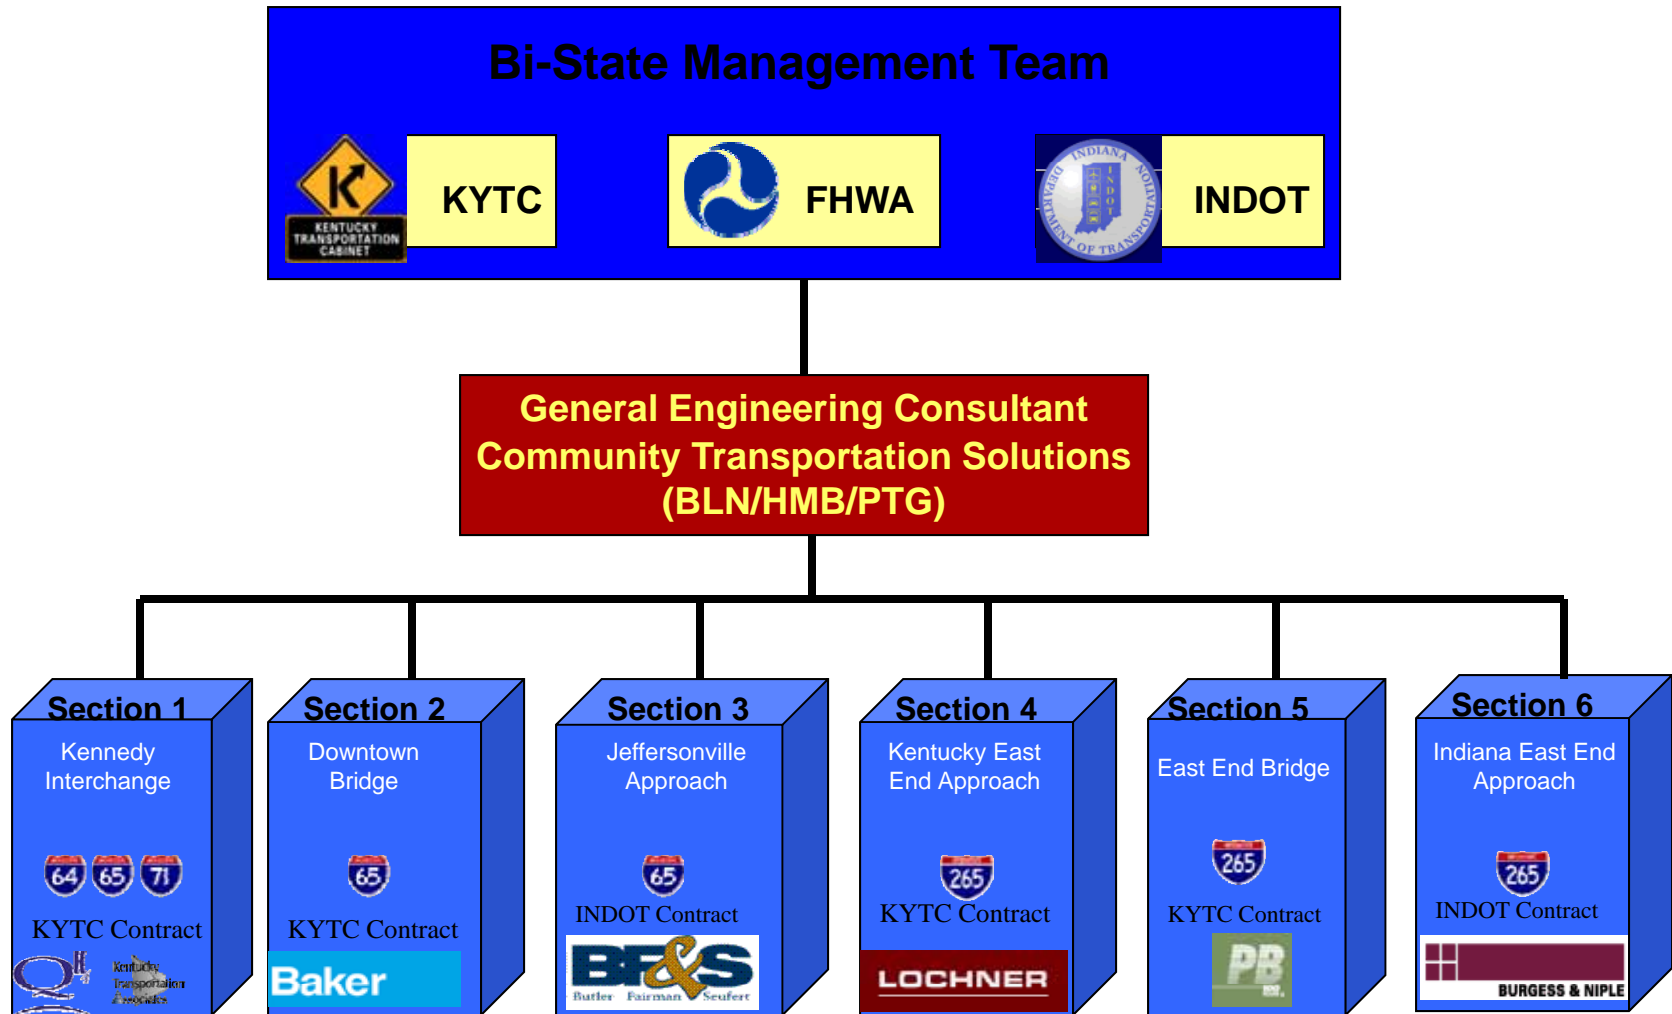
Bi-State Management Team

KENTUCKY TRANSPORTATION CABINET

KYTC

FHWA

INDIANA DEPARTMENT OF TRANSPORTATION

INDOT

General Engineering Consultant
Community Transportation Solutions
(BLN/HMB/PTG)

Section 1
Kennedy Interchange
64 65 71
KYTC Contract
Kentucky Transportation Associates

Section 2
Downtown Bridge
65
KYTC Contract
Baker

Section 3
Jeffersonville Approach
65
INDOT Contract
BF&S
Butler Fairman Seufert

Section 4
Kentucky East End Approach
265
KYTC Contract
LOCHNER

Section 5
East End Bridge
265
KYTC Contract
PB

Section 6
Indiana East End Approach
265
INDOT Contract
BURGESS & NIPLE